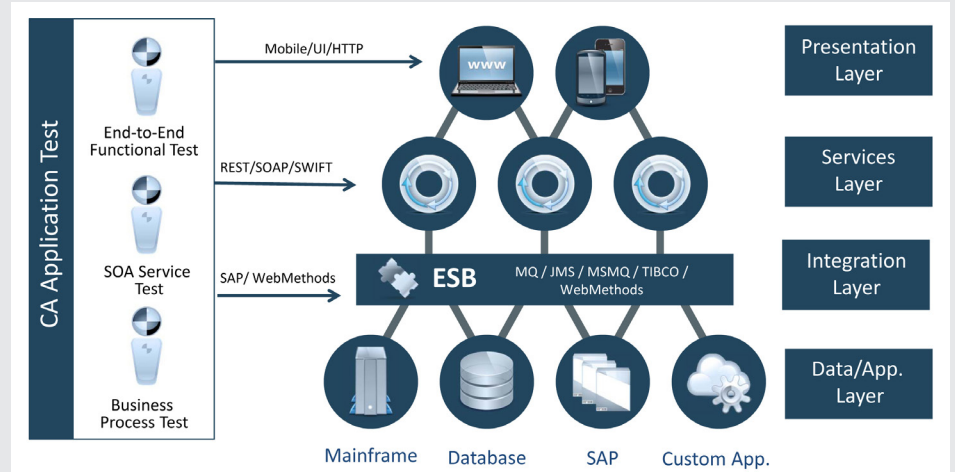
CA Application Test

End-to-End Functional Test

SOA Service Test

Business Process Test

Mobile/UI/HTTP

REST/SOAP/SWIFT

SAP/ WebMethods

WWW

ESB

MQ / JMS / MSMQ / TIBCO / WebMethods

Mainframe

Database

SAP

Custom App.

Presentation Layer

Services Layer

Integration Layer

Data/App. Layer